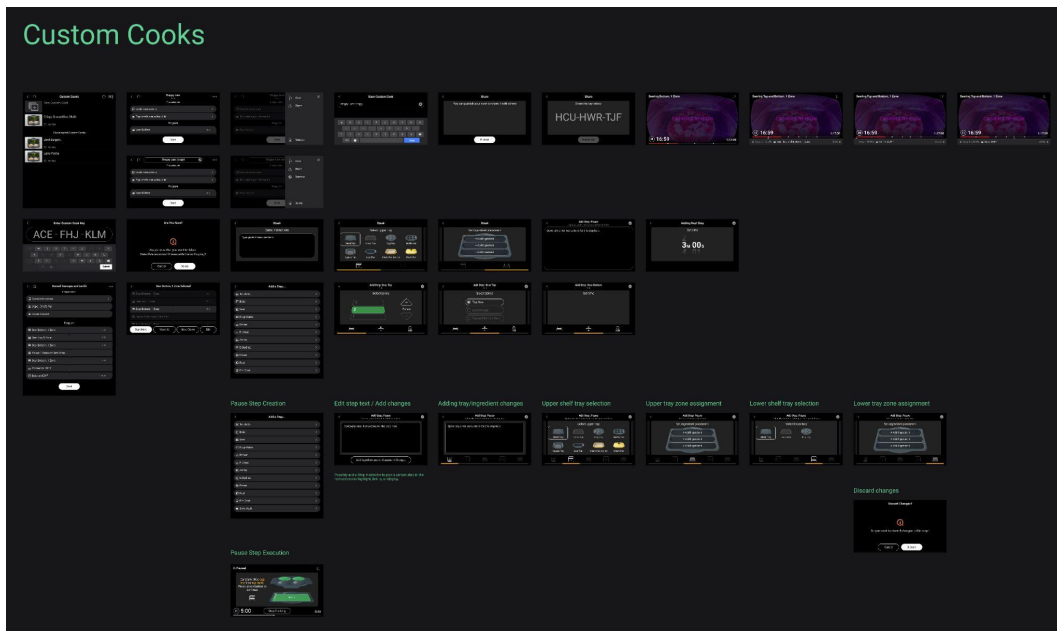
Custom Cooks

HCU-HWR-TJF

16:59

16:59

16:59

16:59

ACE · FHJ · KLM

3m 00s

Pause Step Creation

Edit step text / Add changes

Adding tray/ingredient changes

Upper shelf tray selection

Upper tray zone assignment

Lower shelf tray selection

Lower tray zone assignment

Discard changes

Pause Step Execution

5:00